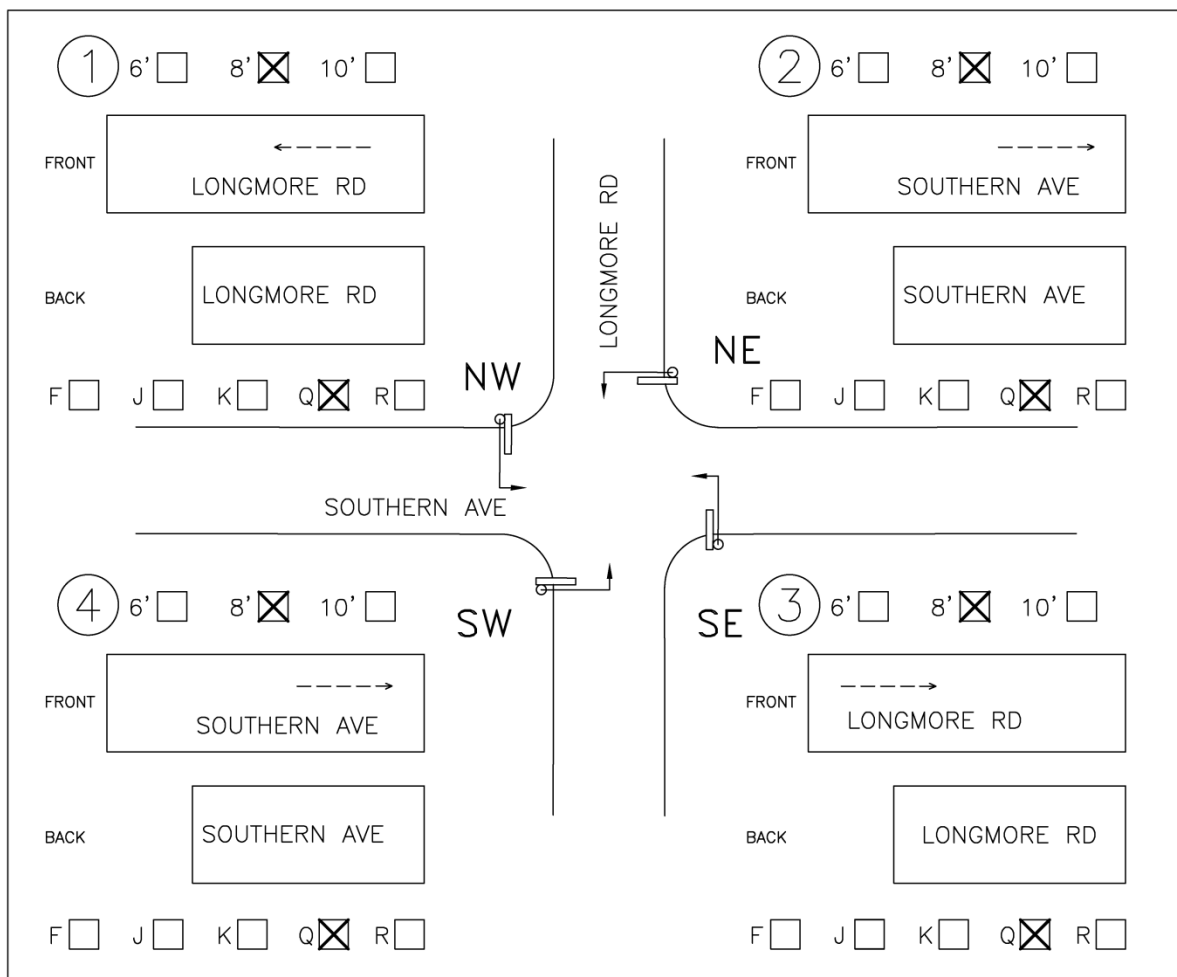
1 6' ☐ 8' ☒ 10' ☐

FRONT
LONGMORE RD

BACK
LONGMORE RD

F ☐ J ☐ K ☐ Q ☒ R ☐

2 6' ☐ 8' ☒ 10' ☐

FRONT
SOUTHERN AVE

BACK
SOUTHERN AVE

F ☐ J ☐ K ☐ Q ☒ R ☐

LONGMORE RD

NW

NE

SOUTHERN AVE

4 6' ☐ 8' ☒ 10' ☐

SW

SE

3 6' ☐ 8' ☒ 10' ☐

FRONT
SOUTHERN AVE

BACK
SOUTHERN AVE

F ☐ J ☐ K ☐ Q ☒ R ☐

FRONT
LONGMORE RD

BACK
LONGMORE RD

F ☐ J ☐ K ☐ Q ☒ R ☐